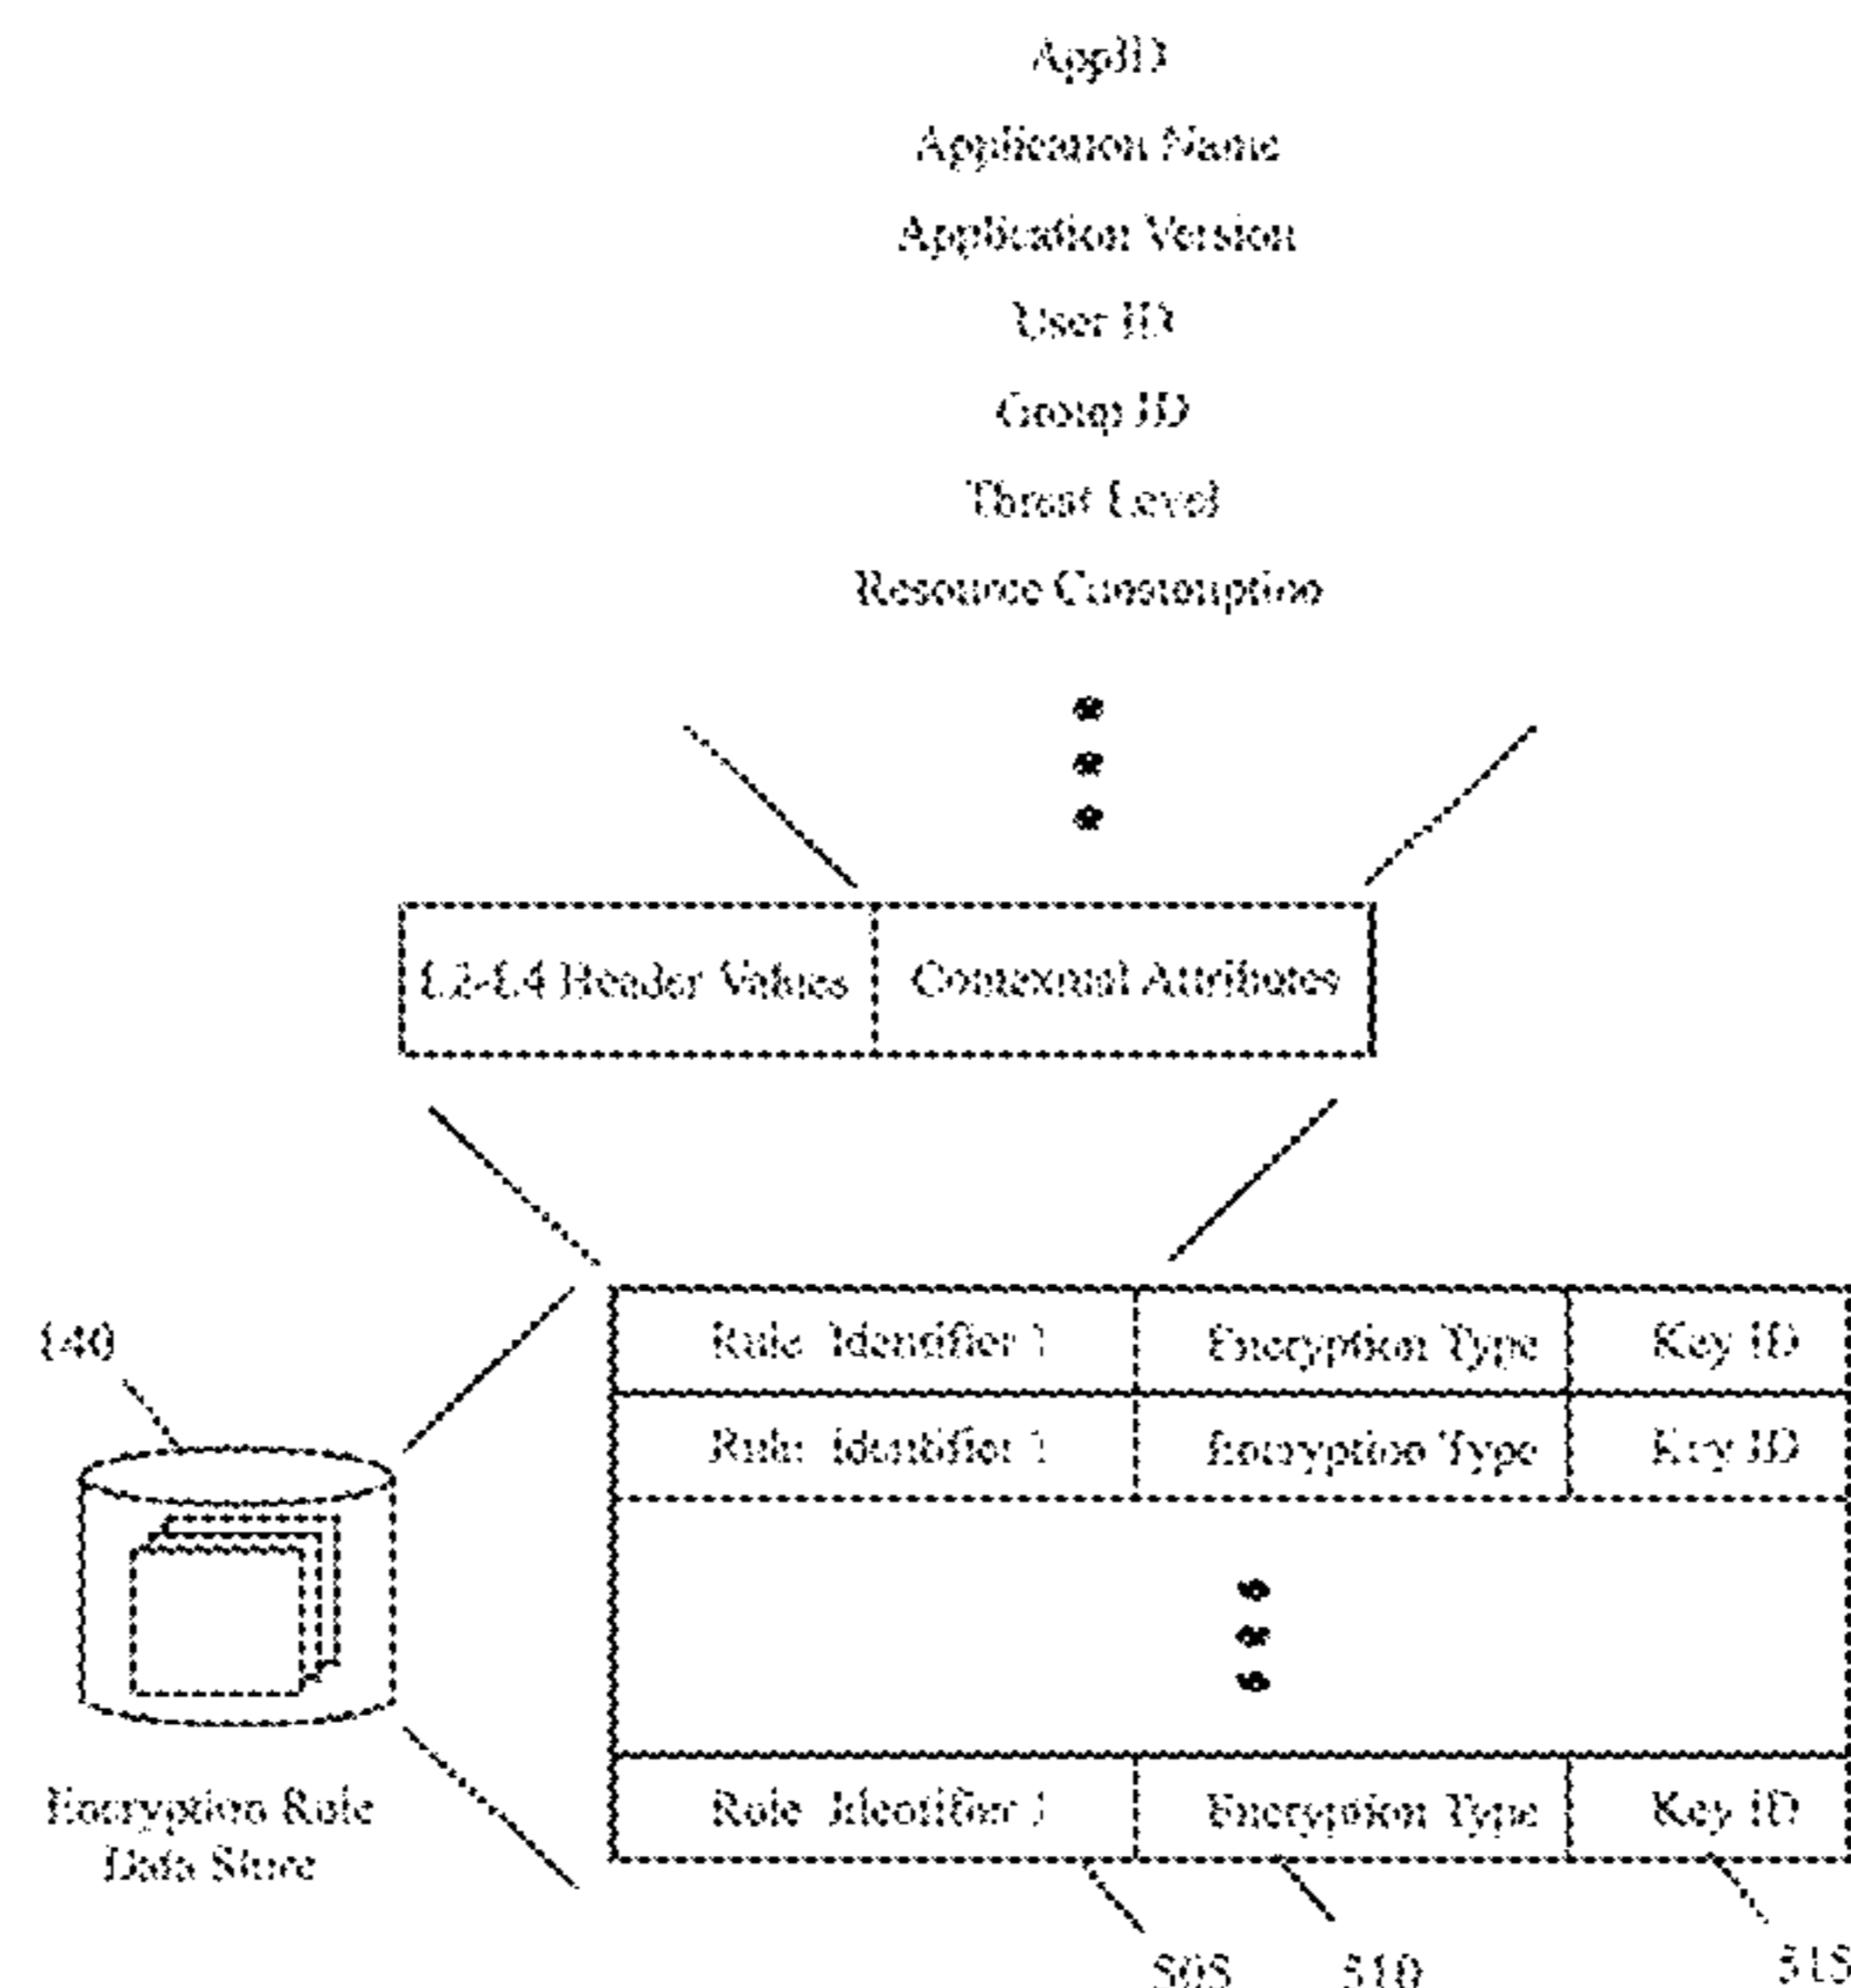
AppID

Application Name

Application Version

User ID

Group ID

Threat Level

Resource Consumption

L2-L4 Header Values

Contextual Attributes

140

Encryption Rule Data Store

| Rule Identifier 1 | Encryption Type | Key ID |
|---|---|---|
| Rule Identifier 1 | Encryption Type | Key ID |
| Rule Identifier 1 | Encryption Type | Key ID |

505

510

515